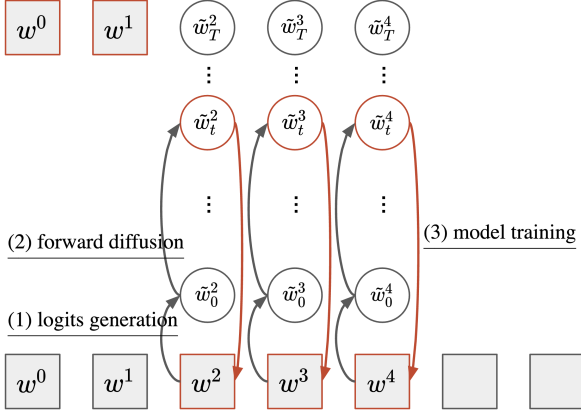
$w^0$ $w^1$ $\tilde{w}_T^2$ $\tilde{w}_T^3$ $\tilde{w}_T^4$

⋮ ⋮ ⋮

$\tilde{w}_t^2$ $\tilde{w}_t^3$ $\tilde{w}_t^4$

⋮ ⋮ ⋮

(2) forward diffusion

(3) model training

$\tilde{w}_0^2$ $\tilde{w}_0^3$ $\tilde{w}_0^4$

(1) logits generation

$w^0$ $w^1$ $w^2$ $w^3$ $w^4$